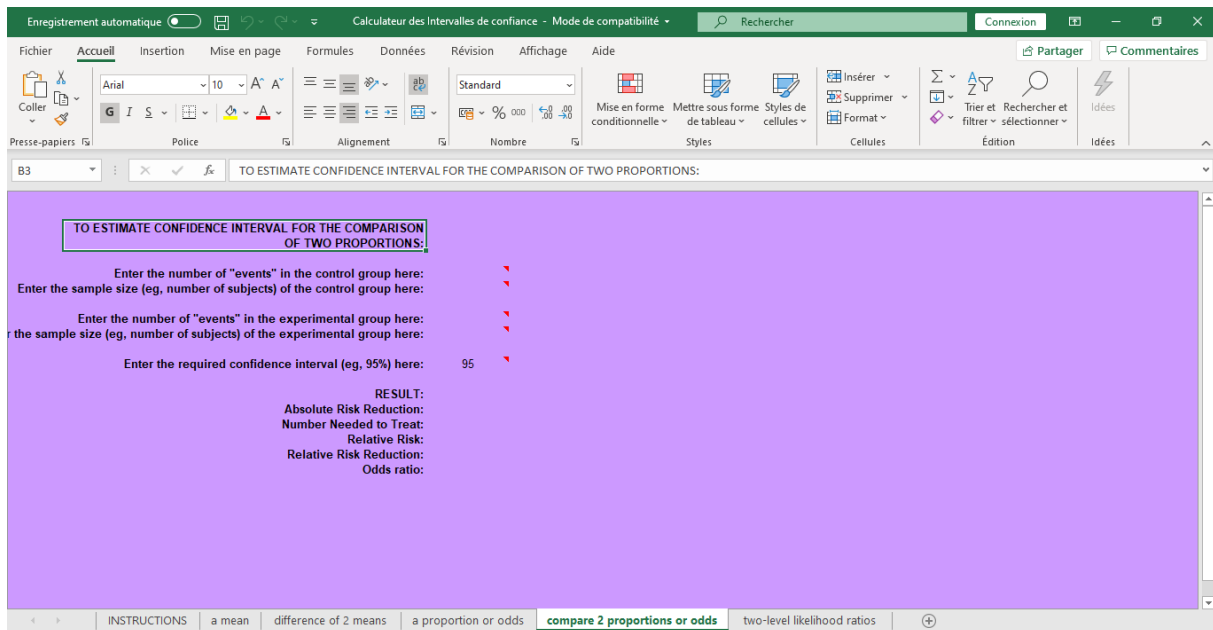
Enregistrement automatique

Calculateur des Intervalles de confiance - Mode de compatibilité

Rechercher

Connexion

Fichier Accueil Insertion Mise en page Formules Données Révision Affichage Aide

Partager Commentaires

Coller

Arial 10

G I S

Standard

% 000

Mise en forme conditionnelle

Mettre sous forme de tableau

Styles de cellules

Insérer

Supprimer

Format

Trier et filtrer

Rechercher et sélectionner

Idées

Presse-papiers Police Alignement Nombre Styles Cellules Édition Idées

B3

TO ESTIMATE CONFIDENCE INTERVAL FOR THE COMPARISON OF TWO PROPORTIONS:

TO ESTIMATE CONFIDENCE INTERVAL FOR THE COMPARISON OF TWO PROPORTIONS:

Enter the number of "events" in the control group here:
Enter the sample size (eg, number of subjects) of the control group here:

Enter the number of "events" in the experimental group here:
r the sample size (eg, number of subjects) of the experimental group here:

Enter the required confidence interval (eg, 95%) here: 95

RESULT:
Absolute Risk Reduction:
Number Needed to Treat:
Relative Risk:
Relative Risk Reduction:
Odds ratio:

INSTRUCTIONS | a mean | difference of 2 means | a proportion or odds | compare 2 proportions or odds | two-level likelihood ratios